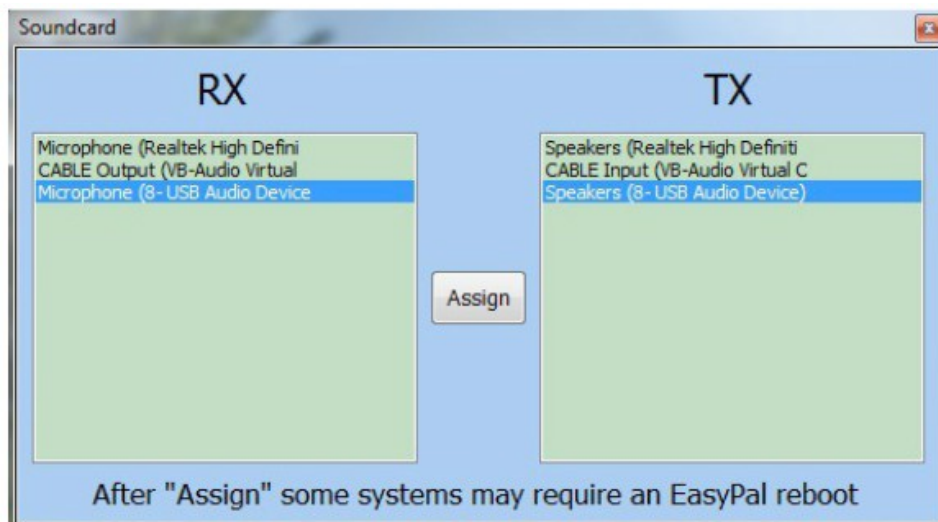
Soundcard

RX

Microphone (Realtek High Defini
CABLE Output (VB-Audio Virtual
Microphone (8- USB Audio Device

TX

Speakers (Realtek High Definiti
CABLE Input (VB-Audio Virtual C
Speakers (8- USB Audio Device)

Assign

After "Assign" some systems may require an EasyPal reboot